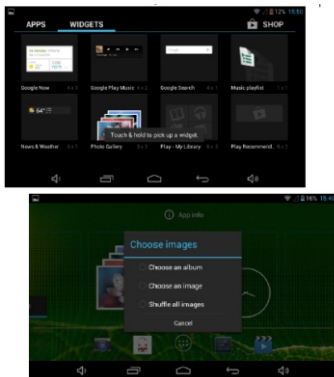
12% 15:10
APPS WIDGETS
SHOP
Google Now
Google Play Music
Google Search
Music playlist
News & Weather
Photo Gallery
Play - My Library
Play Recommend
Touch & hold to pick up a widget.

96% 15:40
App info
Choose images
Choose an album
Choose an image
Shuffle all images
Cancel